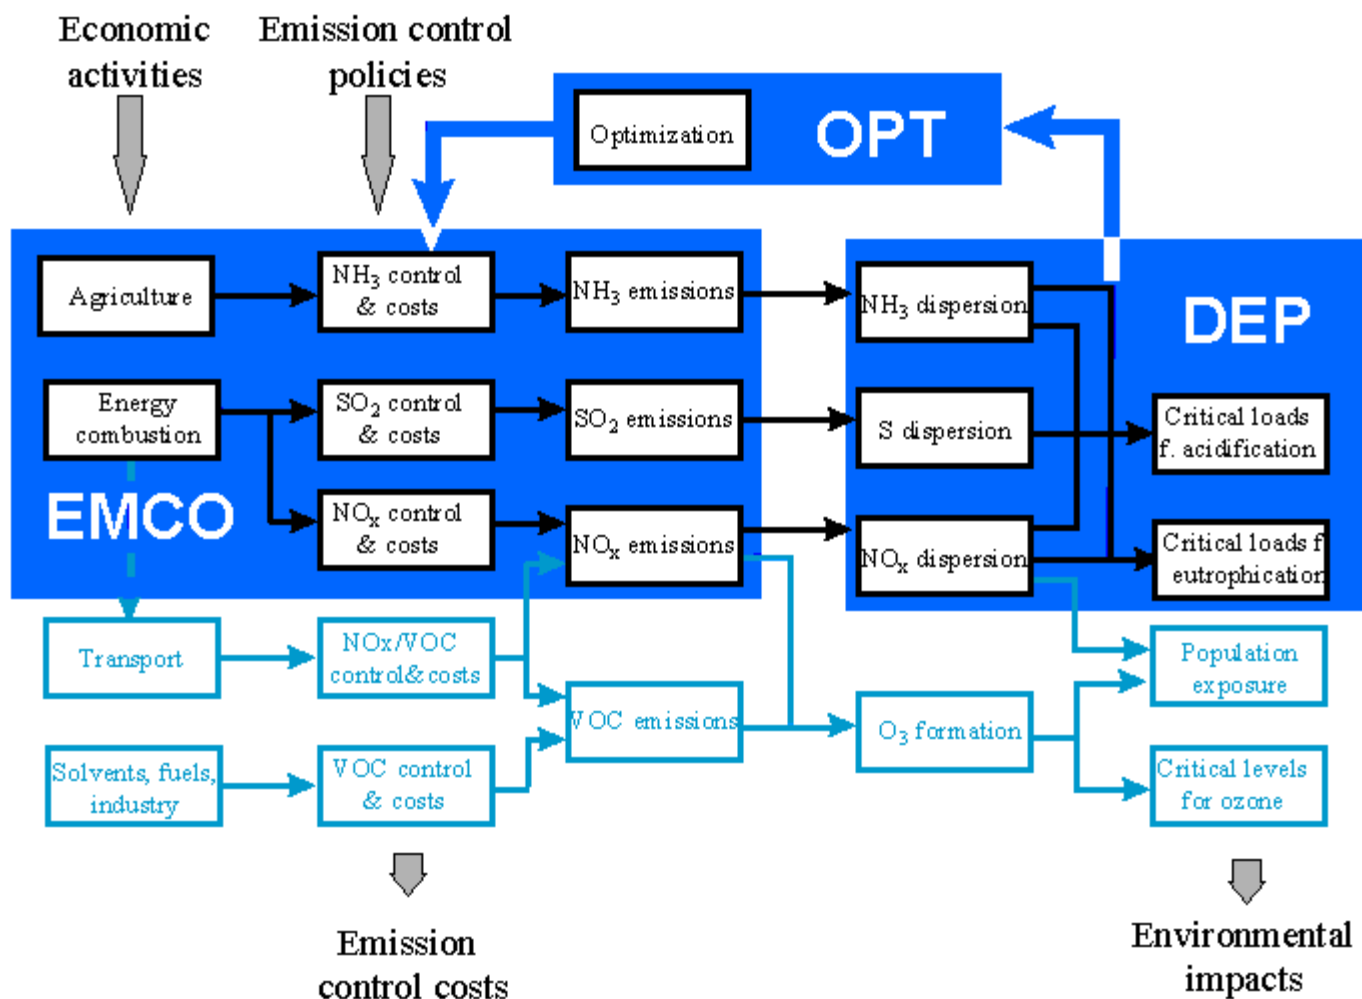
Economic activities

Emission control policies

Optimization

OPT

Agriculture

$NH_3$ control & costs

$NH_3$ emissions

$NH_3$ dispersion

DEP

Energy combustion

$SO_2$ control & costs

$SO_2$ emissions

S dispersion

Critical loads f. acidification

EMCO

$NO_x$ control & costs

$NO_x$ emissions

$NO_x$ dispersion

Critical loads f eutrophication

Transport

NOx/VOC control& costs

Population exposure

VOC emissions

$O_3$ formation

Solvents, fuels, industry

VOC control & costs

Critical levels for ozone

Emission control costs

Environmental impacts